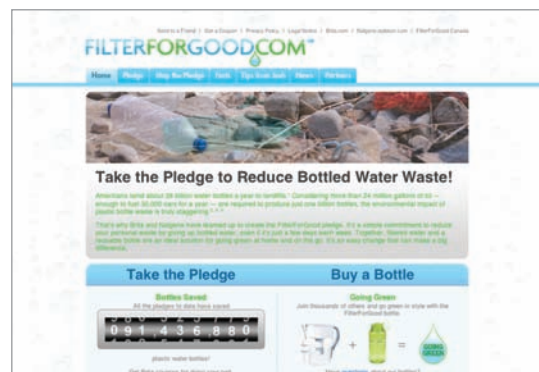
Send to a Friend | Get a Coupon | Privacy Policy | Legal Notice | Brita.com | Nalgene-outdoor.com | FilterForGood Canada

FILTERFORGOOD.COM

Home | Pledge | Sign the Pledge | Facts | Tips from Josh | News | Partners

Take the Pledge to Reduce Bottled Water Waste!

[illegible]

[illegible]

Take the Pledge

Bottles Saved

All the pledges to date have saved

0 9 1 4 3 6 8 8 0

plastic water bottles!

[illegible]

Buy a Bottle

Going Green

Join thousands of others and go green in style with the FilterForGood bottle.

+ =

GOING GREEN

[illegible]